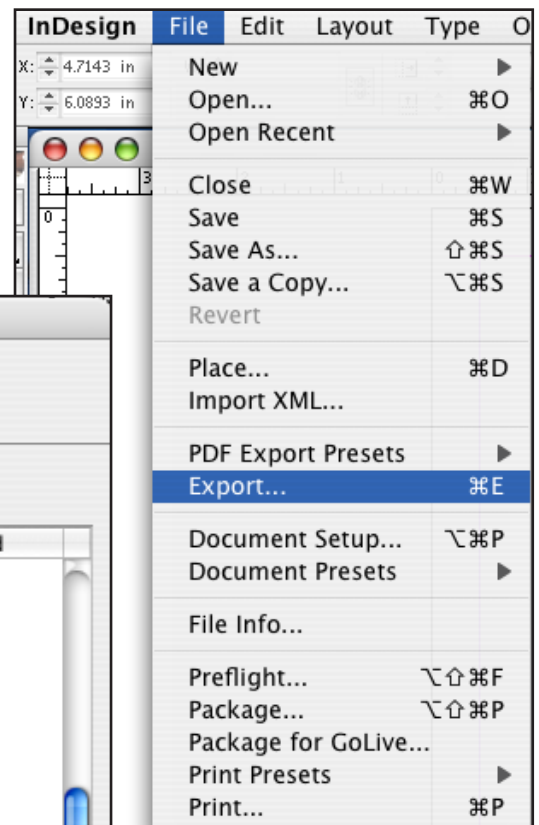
InDesign File Edit Layout Type O

X: 4.7143 in
Y: 6.0893 in

New
Open... ⌘O
Open Recent
Close ⌘W
Save ⌘S
Save As... ⇧⌘S
Save a Copy... ⌥⌘S
Revert
Place... ⌘D
Import XML...
PDF Export Presets
Export... ⌘E
Document Setup... ⌥⌘P
Document Presets
File Info...
Preflight... ⌥⇧⌘F
Package... ⌥⇧⌘P
Package for GoLive...
Print Presets
Print... ⌘P